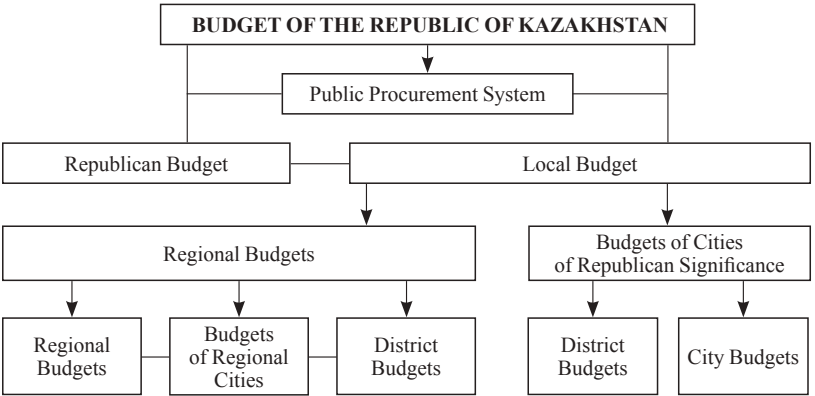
BUDGET OF THE REPUBLIC OF KAZAKHSTAN

Public Procurement System

Republican Budget

Local Budget

Regional Budgets

Budgets of Cities of Republican Significance

Regional Budgets

Budgets of Regional Cities

District Budgets

District Budgets

City Budgets